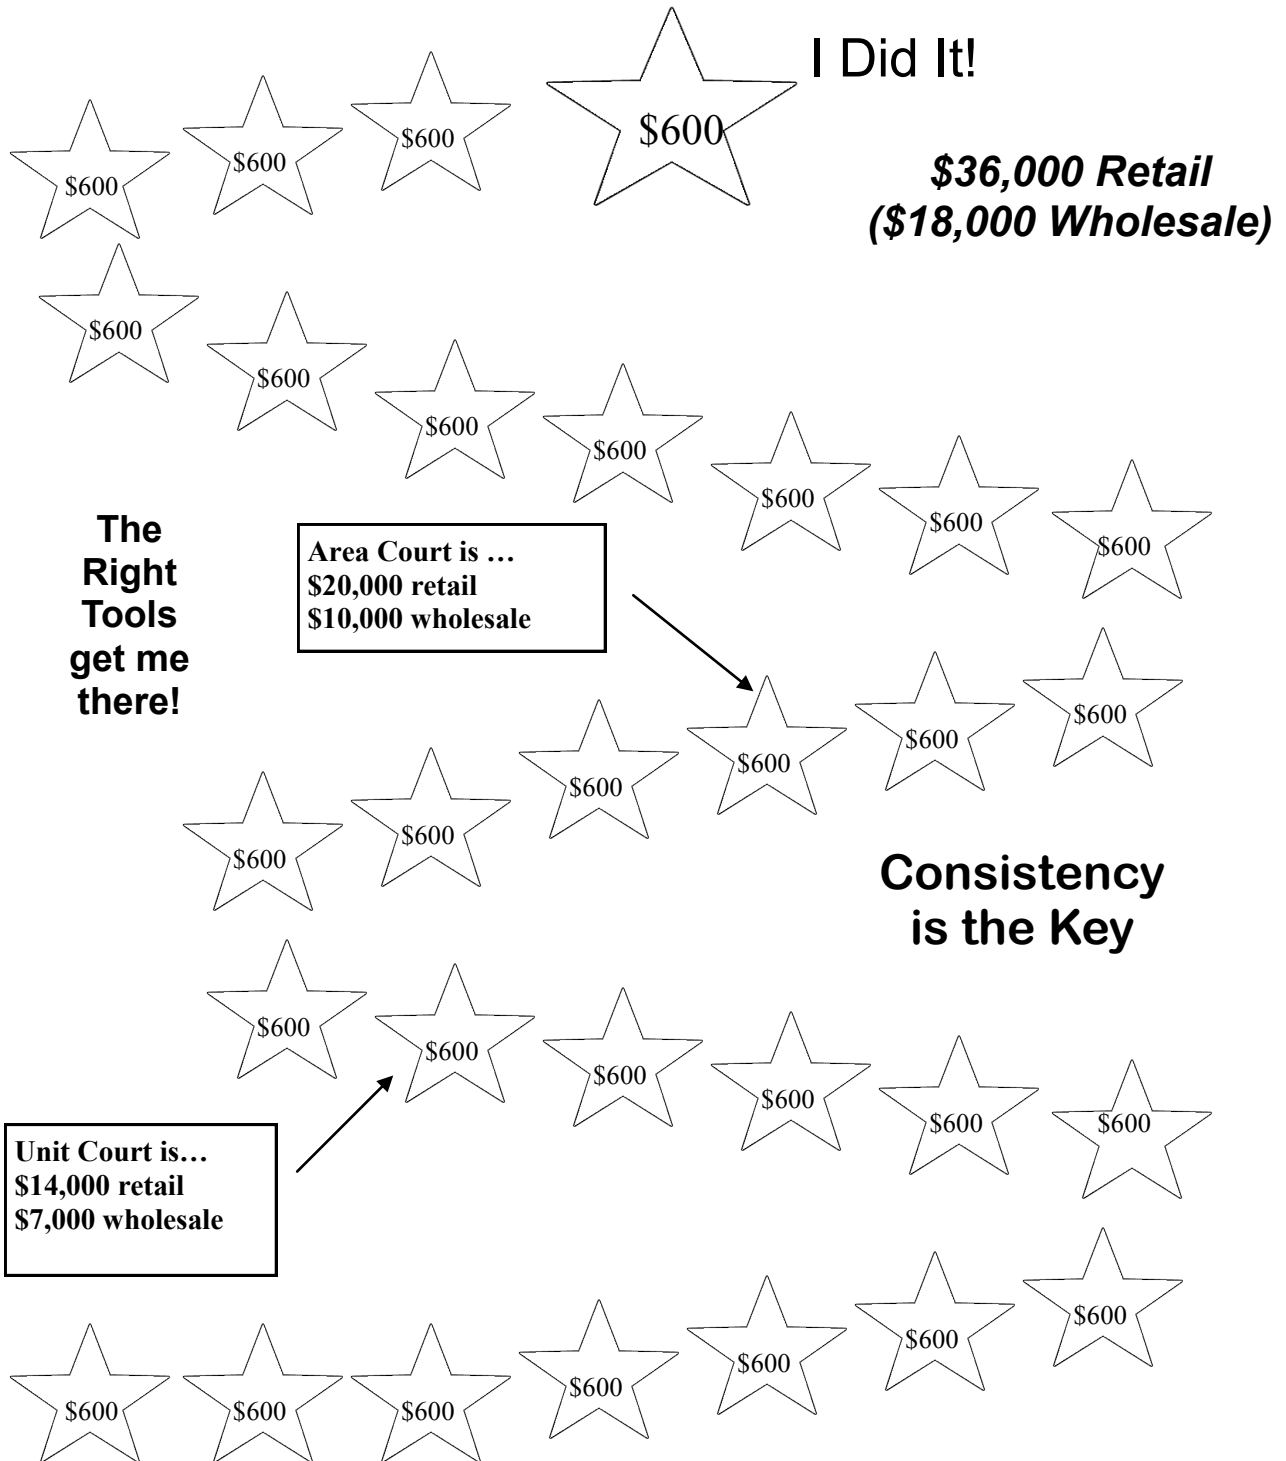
$600 $600 $600 $600

I Did It!

*$36,000 Retail*
*($18,000 Wholesale)*

$600 $600 $600 $600 $600 $600 $600

The Right Tools get me there!

Area Court is …
$20,000 retail
$10,000 wholesale

$600 $600 $600 $600 $600 $600

Consistency is the Key

$600 $600 $600 $600 $600 $600

Unit Court is…
$14,000 retail
$7,000 wholesale

$600 $600 $600 $600 $600 $600 $600